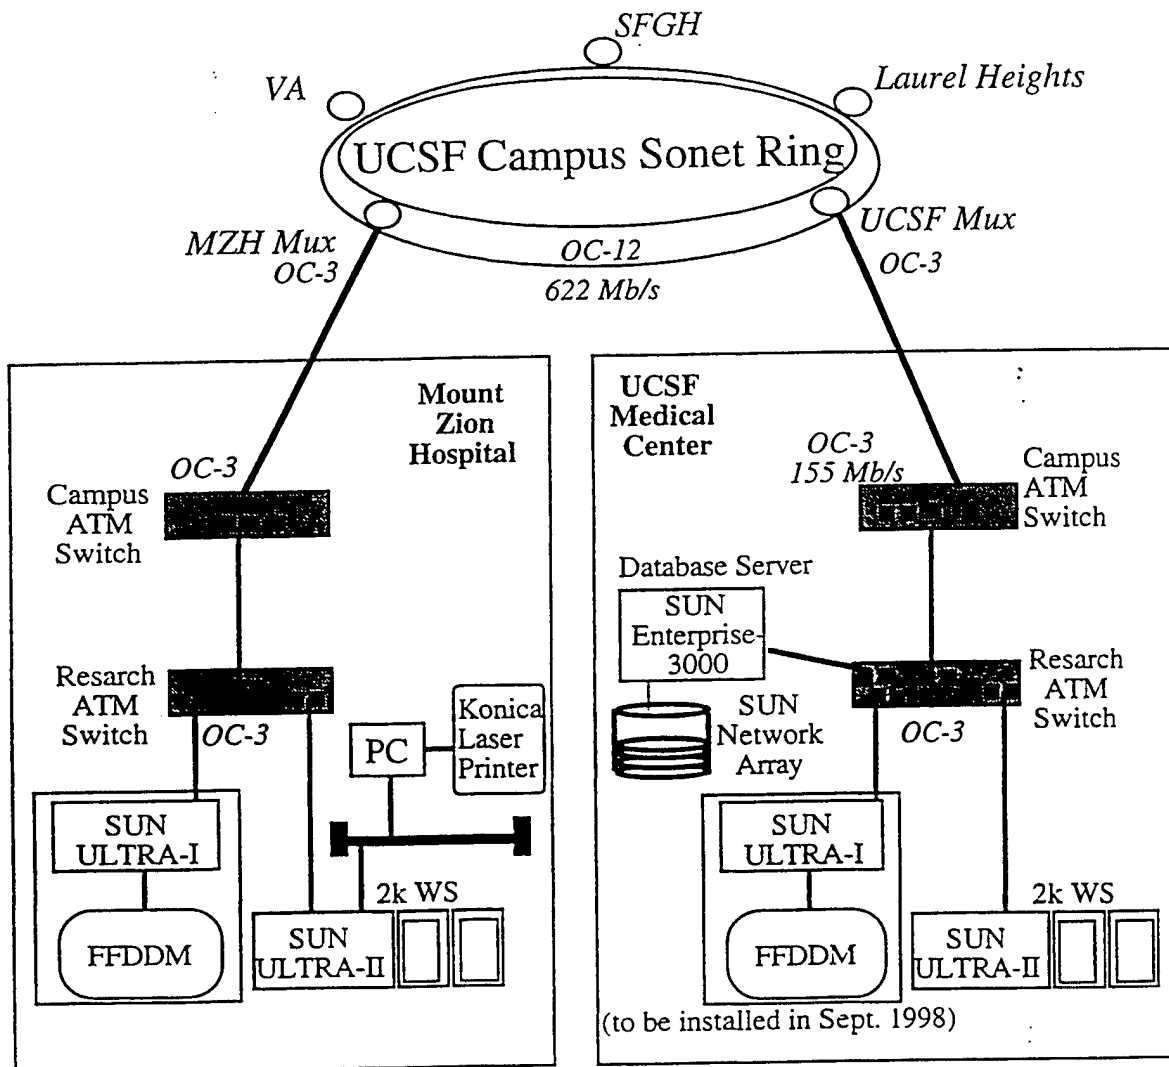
SFGH
VA
Laurel Heights
UCSF Campus Sonet Ring
MZH Mux
OC-3
OC-12
622 Mb/s
UCSF Mux
OC-3

Mount Zion Hospital
OC-3
Campus ATM Switch
Resarch ATM Switch
OC-3
PC
Konica Laser Printer
SUN ULTRA-I
FFDDM
SUN ULTRA-II
2k WS

UCSF Medical Center
OC-3
155 Mb/s
Campus ATM Switch
Database Server
SUN Enterprise-3000
SUN Network Array
Resarch ATM Switch
OC-3
SUN ULTRA-I
FFDDM
2k WS
SUN ULTRA-II
(to be installed in Sept. 1998)